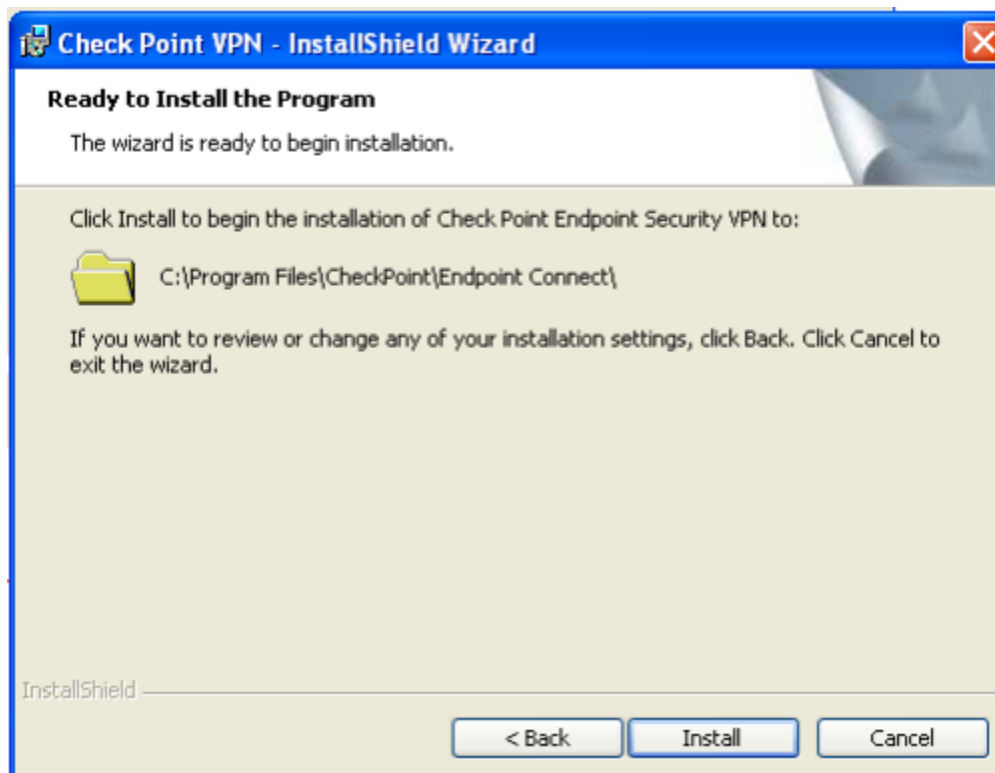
Check Point VPN - InstallShield Wizard

Ready to Install the Program

The wizard is ready to begin installation.

Click Install to begin the installation of Check Point Endpoint Security VPN to:

C:\Program Files\CheckPoint\Endpoint Connect\

If you want to review or change any of your installation settings, click Back. Click Cancel to exit the wizard.

InstallShield

< Back

Install

Cancel